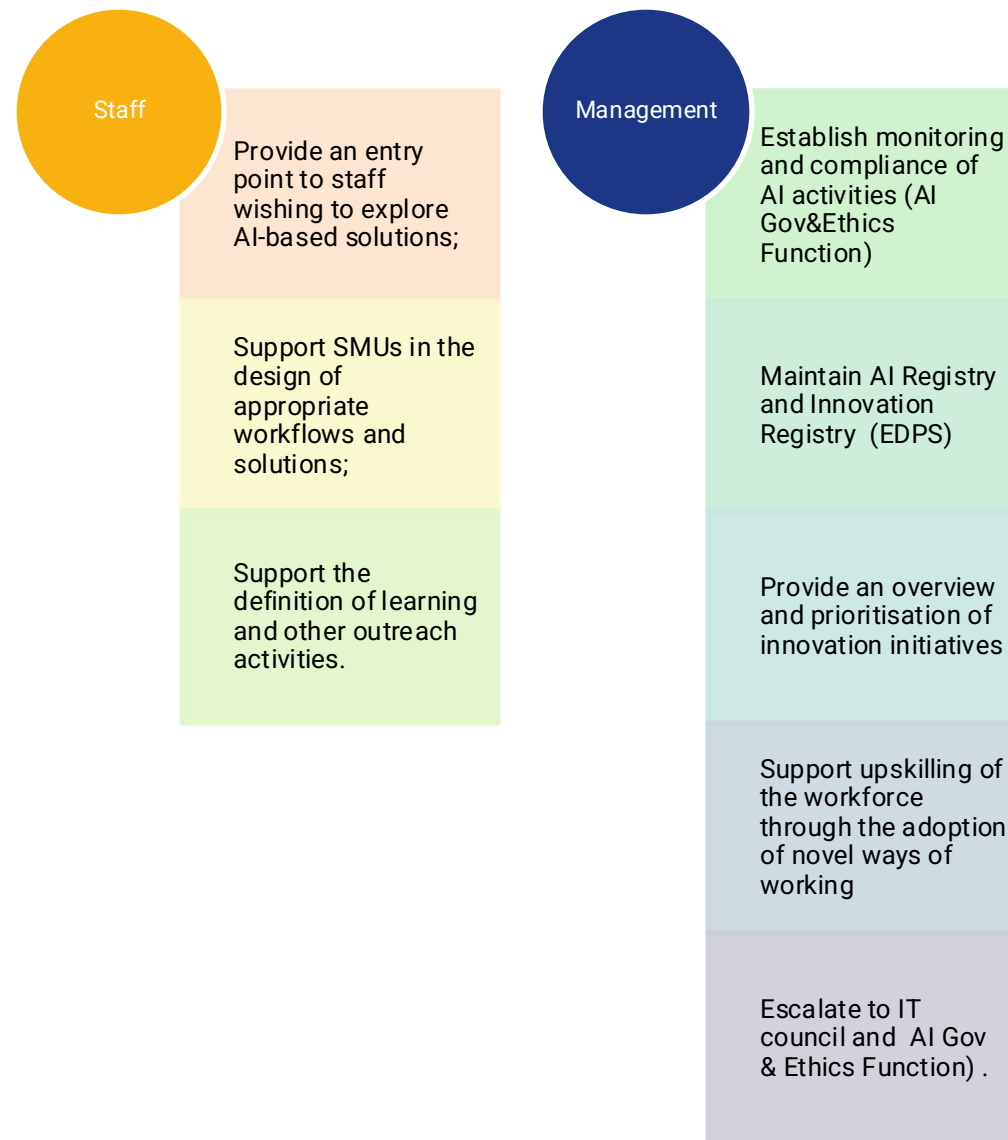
Staff

Provide an entry point to staff wishing to explore AI-based solutions;

Support SMUs in the design of appropriate workflows and solutions;

Support the definition of learning and other outreach activities.

Management

Establish monitoring and compliance of AI activities (AI Gov&Ethics Function)

Maintain AI Registry and Innovation Registry (EDPS)

Provide an overview and prioritisation of innovation initiatives

Support upskilling of the workforce through the adoption of novel ways of working

Escalate to IT council and AI Gov & Ethics Function) .